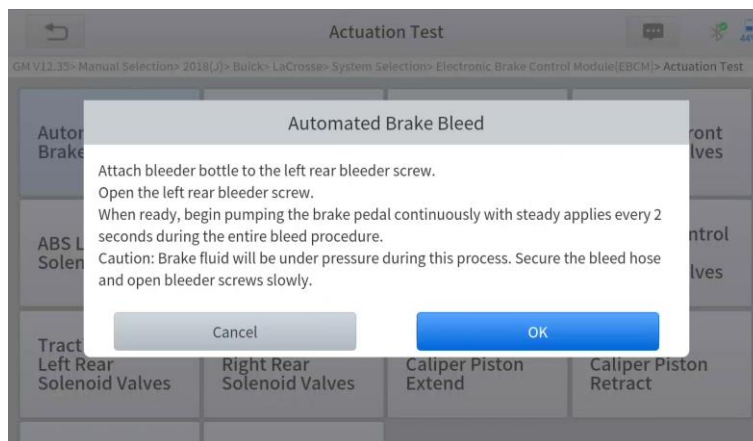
Actuation Test

GM V12.35> Manual Selection> 2018(J)> Buick> LaCrosse> System Selection> Electronic Brake Control Module(EBCM)> Actuation Test

Autor
Brake

ront
lves

ABS L
Solen

ntrol
lves

Tract
Left Rear Solenoid Valves

Right Rear Solenoid Valves

Caliper Piston Extend

Caliper Piston Retract

Automated Brake Bleed

Attach bleeder bottle to the left rear bleeder screw.
Open the left rear bleeder screw.
When ready, begin pumping the brake pedal continuously with steady applies every 2 seconds during the entire bleed procedure.
Caution: Brake fluid will be under pressure during this process. Secure the bleed hose and open bleeder screws slowly.

Cancel

OK